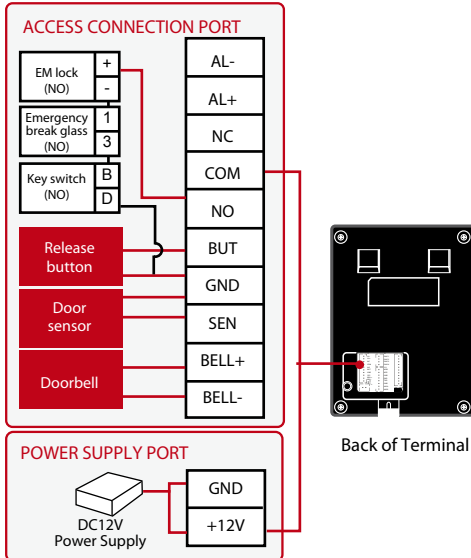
ACCESS CONNECTION PORT

EM lock (NO)
+
-

Emergency break glass (NO)
1
3

Key switch (NO)
B
D

Release button

Door sensor

Doorbell

AL-
AL+
NC
COM
NO
BUT
GND
SEN
BELL+
BELL-

Back of Terminal

POWER SUPPLY PORT

DC12V Power Supply

GND
+12V